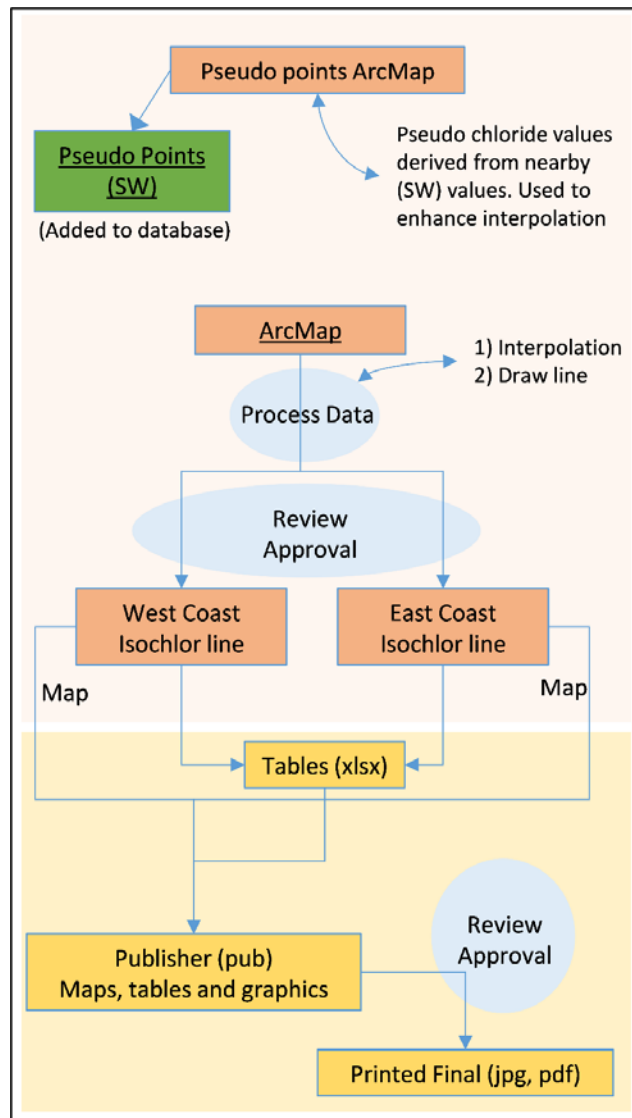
Pseudo points ArcMap

Pseudo Points (SW)

(Added to database)

Pseudo chloride values derived from nearby (SW) values. Used to enhance interpolation

ArcMap

1) Interpolation
2) Draw line

Process Data

Review Approval

West Coast Isochlor line

East Coast Isochlor line

Map

Map

Tables (xlsx)

Publisher (pub) Maps, tables and graphics

Review Approval

Printed Final (jpg, pdf)